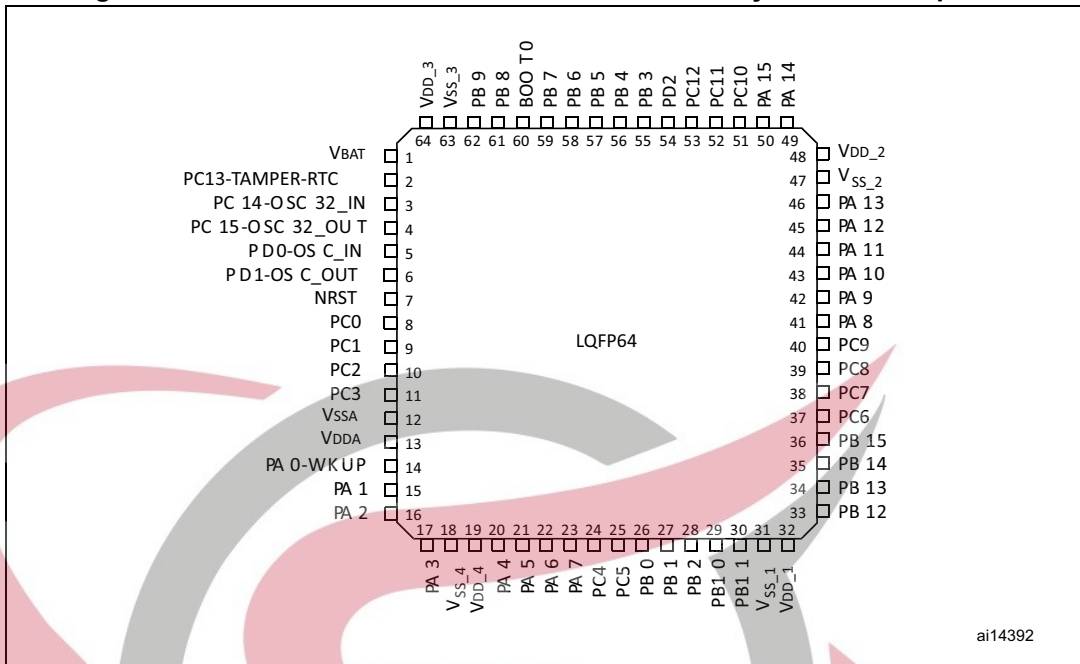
VDD_3 VSS_3 PB 9 PB 8 BOO T0 PB 7 PB 6 PB 5 PB 4 PB 3 PD2 PC12 PC11 PC10 PA 15 PA 14

64 63 62 61 60 59 58 57 56 55 54 53 52 51 50 49

VBAT 1
PC13-TAMPER-RTC 2
PC 14-OSC 32_IN 3
PC 15-OSC 32_OU T 4
P D0-OS C_IN 5
P D1-OS C_OUT 6
NRST 7
PC0 8
PC1 9
PC2 10
PC3 11
VSSA 12
VDDA 13
PA 0-WKUP 14
PA 1 15
PA 2 16

48 VDD_2
47 $V_{SS\_2}$
46 PA 13
45 PA 12
44 PA 11
43 PA 10
42 PA 9
41 PA 8
40 PC9
39 PC8
38 PC7
37 PC6
36 PB 15
35 PB 14
34 PB 13
33 PB 12

LQFP64

17 18 19 20 21 22 23 24 25 26 27 28 29 30 31 32

PA 3 $V_{SS\_4}$ VDD_4 PA 4 PA 5 PA 6 PA 7 PC4 PC5 PB 0 PB 1 PB 2 PB1 0 PB1 1 $V_{SS\_1}$ VDD_1

ai14392